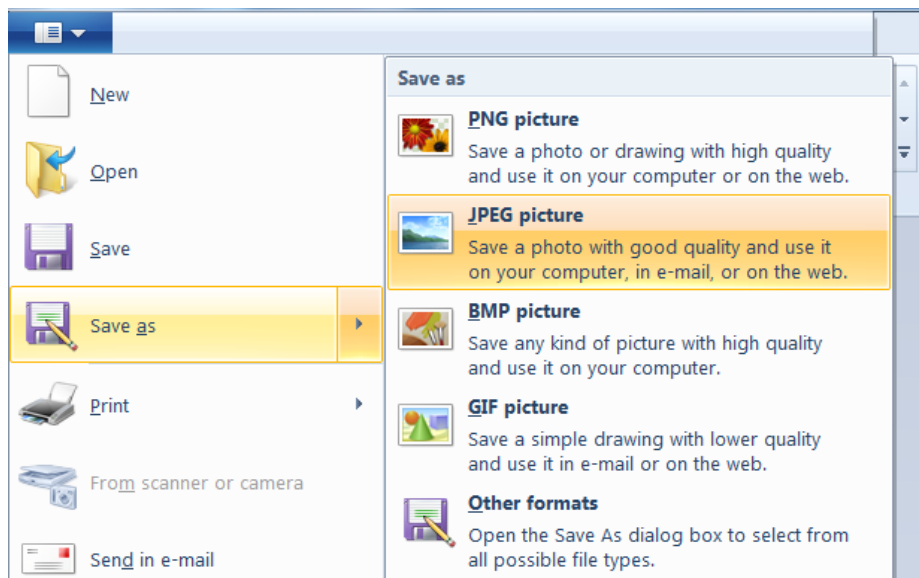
New

Open

Save

Save as

Print

From scanner or camera

Send in e-mail

Save as

PNG picture
Save a photo or drawing with high quality and use it on your computer or on the web.

JPEG picture
Save a photo with good quality and use it on your computer, in e-mail, or on the web.

BMP picture
Save any kind of picture with high quality and use it on your computer.

GIF picture
Save a simple drawing with lower quality and use it in e-mail or on the web.

Other formats
Open the Save As dialog box to select from all possible file types.